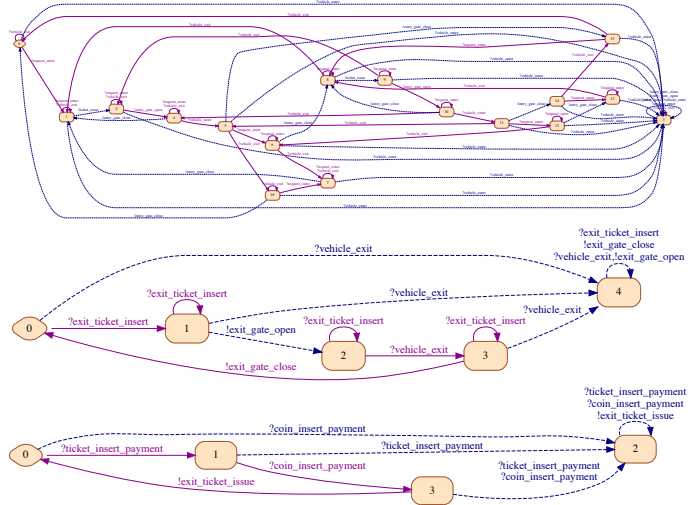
?vehicle_exit
!exit_ticket_insert
!exit_gate_close
?vehicle_exit,!exit_gate_open
4
?vehicle_exit
?exit_ticket_insert
?vehicle_exit
0
?exit_ticket_insert
1
?vehicle_exit
!exit_gate_open
?exit_ticket_insert
?exit_ticket_insert
2
?vehicle_exit
3
!exit_gate_close

?ticket_insert_payment
?coin_insert_payment
!exit_ticket_issue
?coin_insert_payment
0
?ticket_insert_payment
1
?ticket_insert_payment
2
?coin_insert_payment
?ticket_insert_payment
?coin_insert_payment
!exit_ticket_issue
3